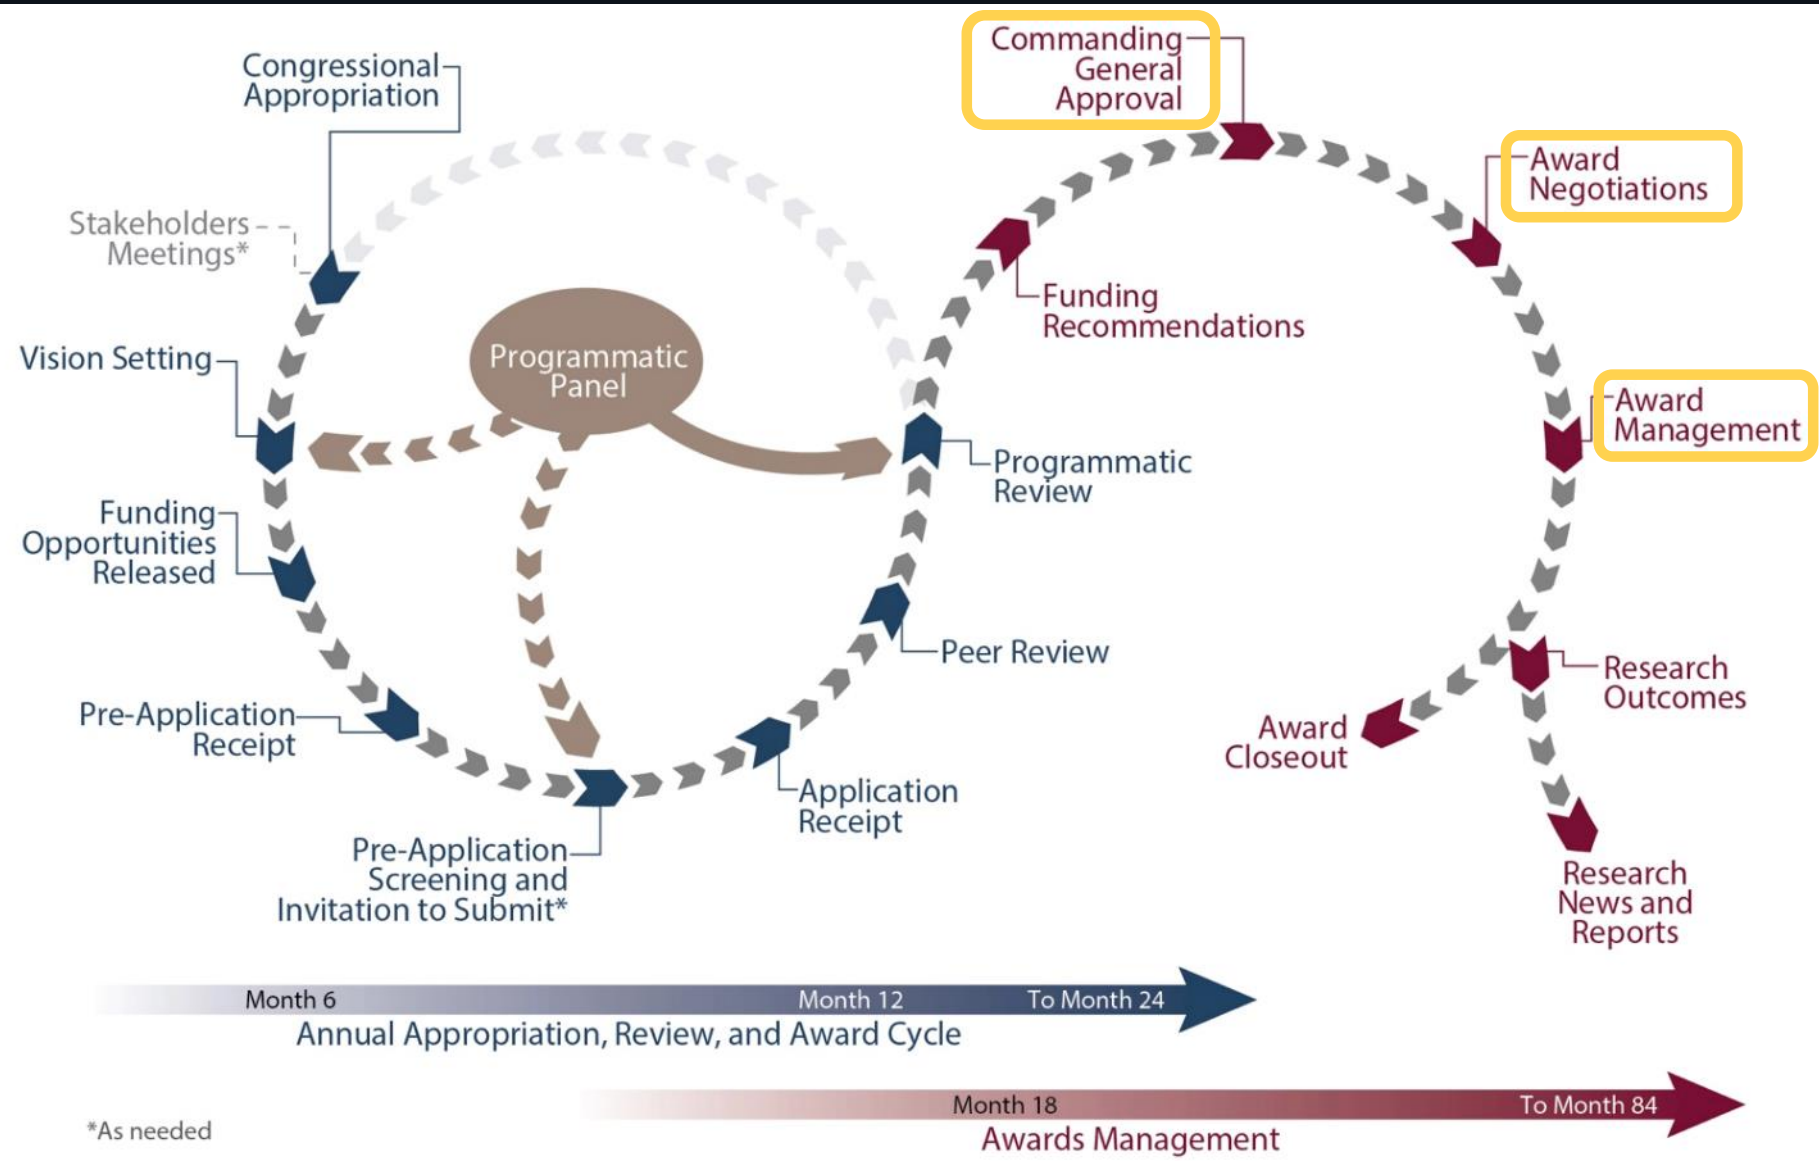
Congressional Appropriation

Stakeholders Meetings*

Vision Setting

Programmatic Panel

Funding Opportunities Released

Pre-Application Receipt

Pre-Application Screening and Invitation to Submit*

Application Receipt

Peer Review

Programmatic Review

Funding Recommendations

Commanding General Approval

Award Negotiations

Award Management

Research Outcomes

Award Closeout

Research News and Reports

Month 6

Month 12

To Month 24

Annual Appropriation, Review, and Award Cycle

Month 18

To Month 84

Awards Management

*As needed